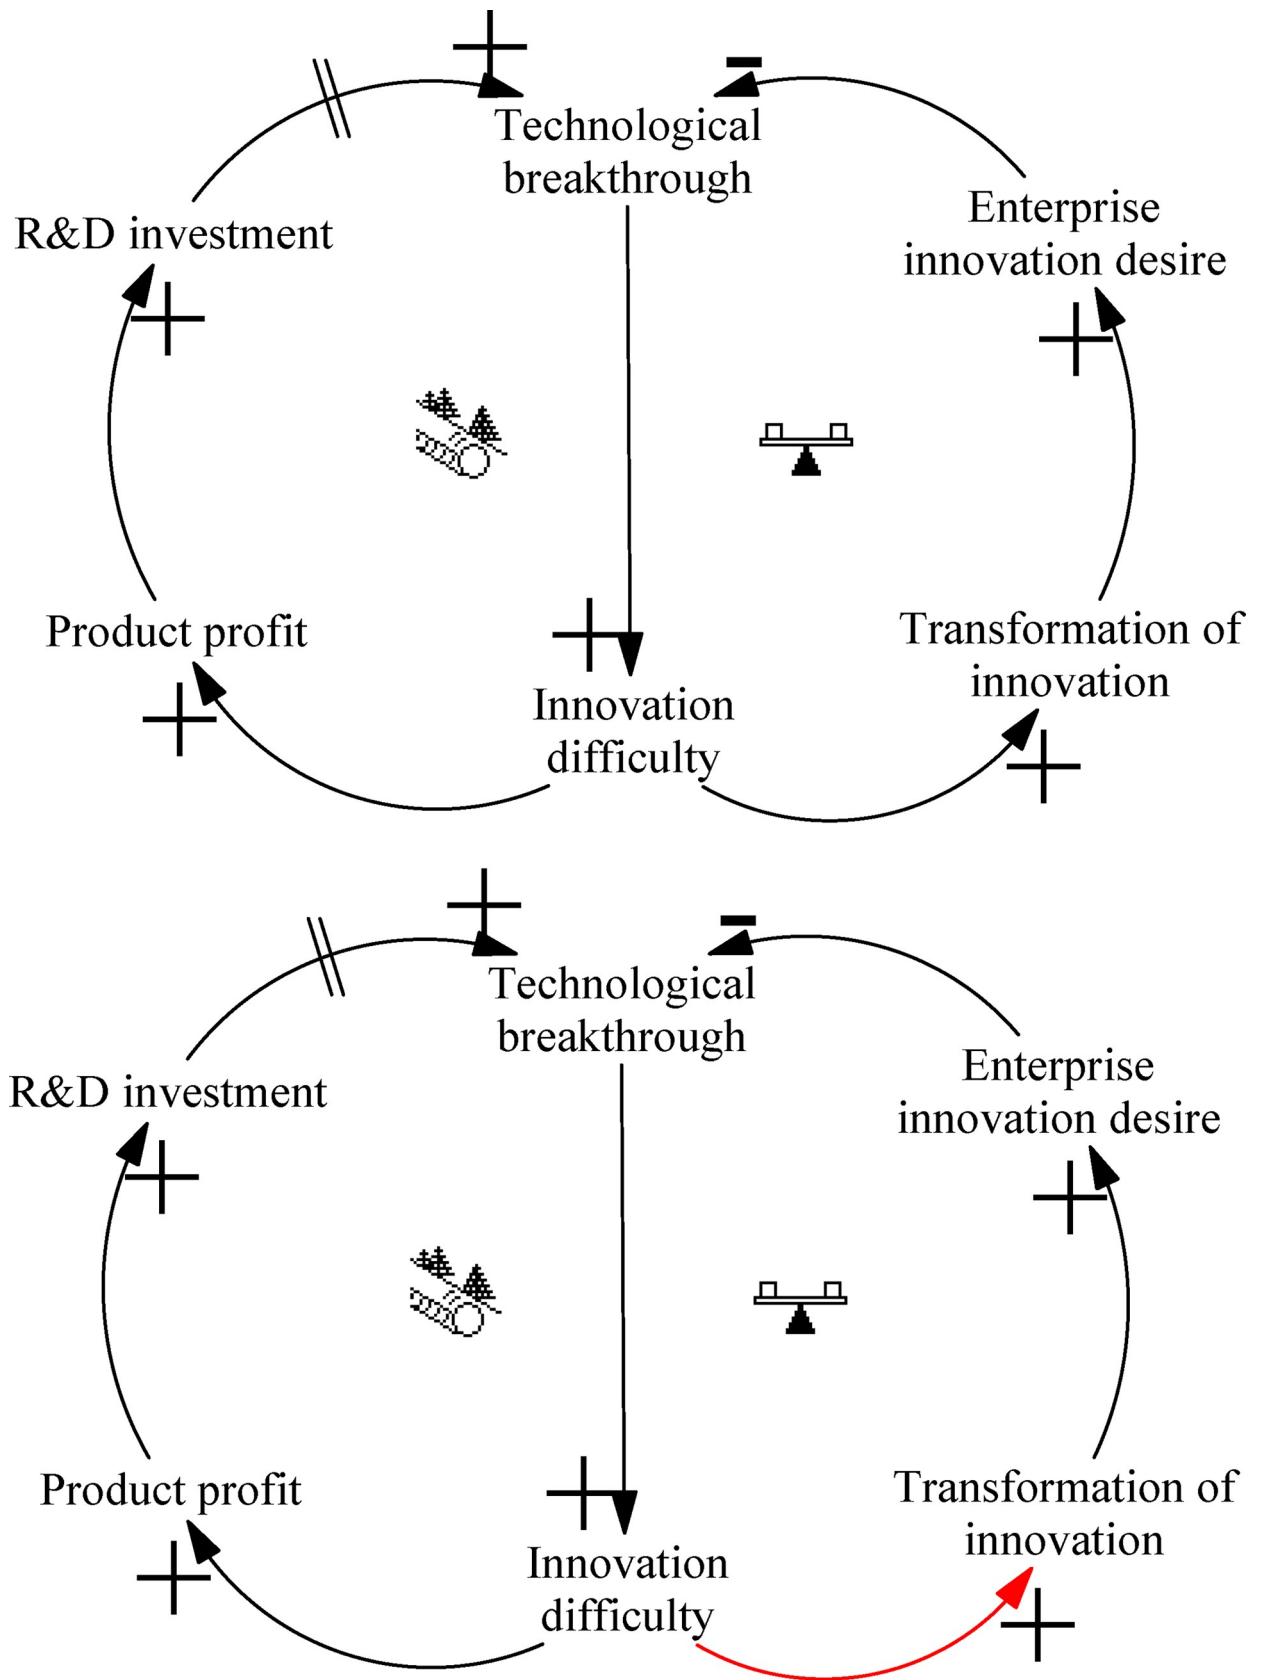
+
−
Technological breakthrough

R&D investment

Enterprise innovation desire

+

+

+

Product profit

+

Transformation of innovation

+

Innovation difficulty

+

+
−
Technological breakthrough

R&D investment

Enterprise innovation desire

+

+

+

Product profit

+

Transformation of innovation

+

Innovation difficulty

+